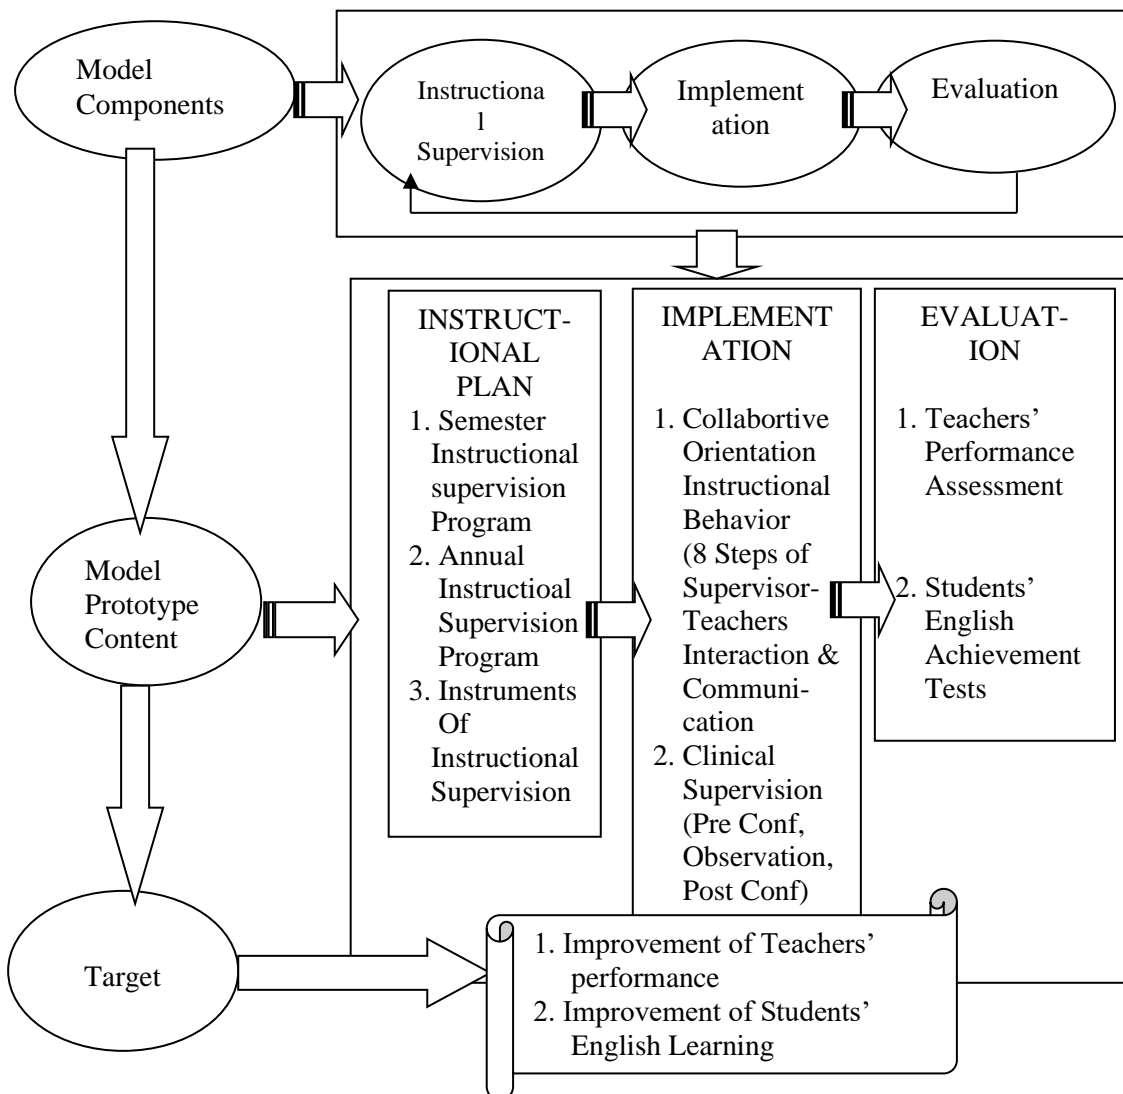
Model Components

Instructiona l Supervision

Implement ation

Evaluation

INSTRUCT-IONAL PLAN
1. Semester Instructional supervision Program
2. Annual Instructioal Supervision Program
3. Instruments Of Instructional Supervision

IMPLEMENT ATION
1. Collabortive Orientation Instructional Behavior (8 Steps of Supervisor-Teachers Interaction & Communi-cation
2. Clinical Supervision (Pre Conf, Observation, Post Conf)

EVALUAT-ION
1. Teachers' Performance Assessment
2. Students' English Achievement Tests

Model Prototype Content

Target

1. Improvement of Teachers' performance
2. Improvement of Students' English Learning